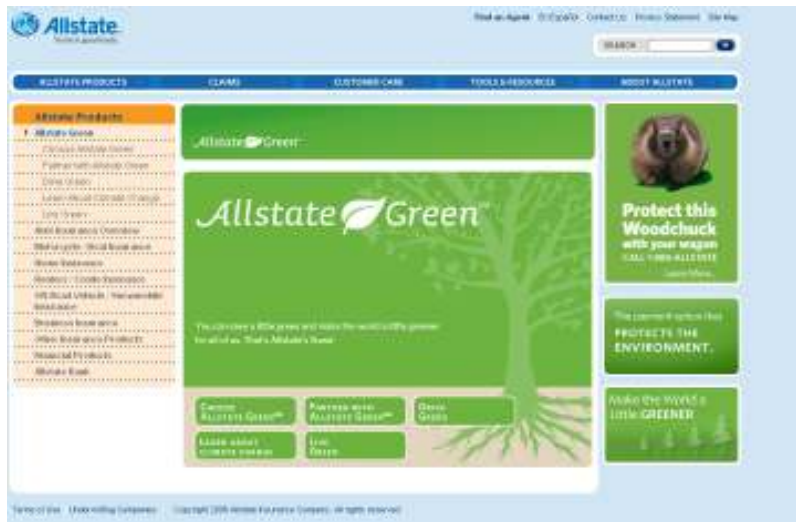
Allstate
You're in good hands.

Find an Agent En Español Contact Us Privacy Statement Site Map

SEARCH

ALLSTATE PRODUCTS CLAIMS CUSTOMER CARE TOOLS & RESOURCES ABOUT ALLSTATE

Allstate Products
Allstate Green
Choose Allstate Green
Partner with Allstate Green
Drive Green
Learn About Climate Change
Live Green
Auto Insurance Overview
Motorcycle Insurance
Home Insurance
Renters / Condo Insurance
Off-Road Vehicle / Snowmobile Insurance
Business Insurance
Other Insurance Products
Financial Products
Allstate Bank

Allstate Green

Allstate Green℠

You can make a little green and make the world a little greener for all of us. That's Allstate's Green.

Choose Allstate Green℠
Partner with Allstate Green℠
Drive Green
Learn about climate change
Live Green

Protect this Woodchuck with your wagon
CALL 1-800-ALLSTATE
Learn More

The payment option that PROTECTS THE ENVIRONMENT.

Make the World a Little GREENER

Terms of Use Underwriting Companies Copyright 2008 Allstate Insurance Company. All rights reserved.